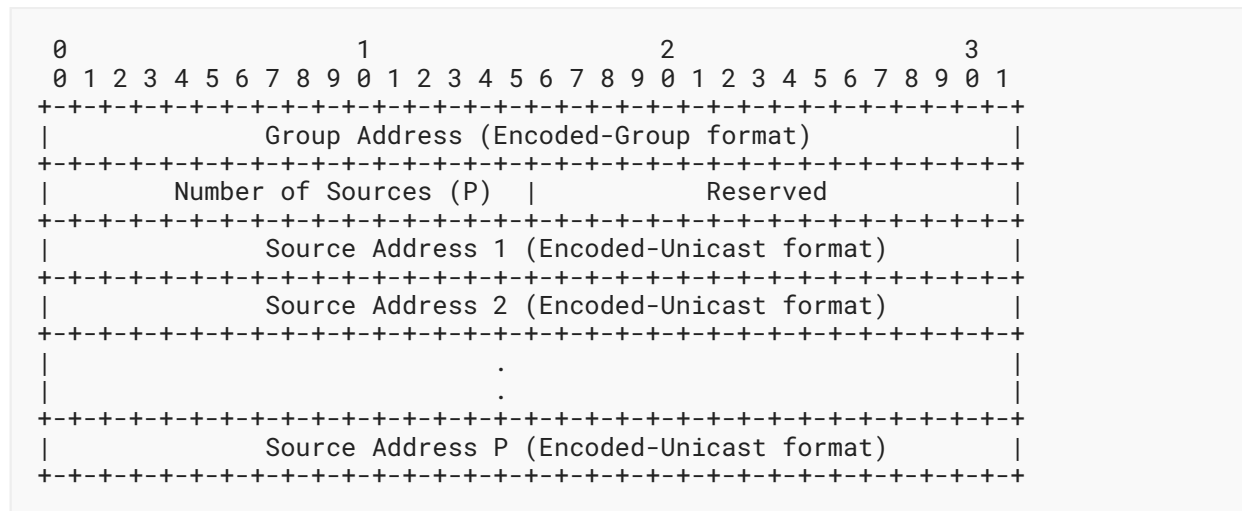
```
 0                   1                   2                   3
 0 1 2 3 4 5 6 7 8 9 0 1 2 3 4 5 6 7 8 9 0 1 2 3 4 5 6 7 8 9 0 1
+-+-+-+-+-+-+-+-+-+-+-+-+-+-+-+-+-+-+-+-+-+-+-+-+-+-+-+-+-+-+-+-+
|             Group Address (Encoded-Group format)              |
+-+-+-+-+-+-+-+-+-+-+-+-+-+-+-+-+-+-+-+-+-+-+-+-+-+-+-+-+-+-+-+-+
|       Number of Sources (P)   |            Reserved           |
+-+-+-+-+-+-+-+-+-+-+-+-+-+-+-+-+-+-+-+-+-+-+-+-+-+-+-+-+-+-+-+-+
|             Source Address 1 (Encoded-Unicast format)         |
+-+-+-+-+-+-+-+-+-+-+-+-+-+-+-+-+-+-+-+-+-+-+-+-+-+-+-+-+-+-+-+-+
|             Source Address 2 (Encoded-Unicast format)         |
+-+-+-+-+-+-+-+-+-+-+-+-+-+-+-+-+-+-+-+-+-+-+-+-+-+-+-+-+-+-+-+-+
|                               .                               |
|                               .                               |
+-+-+-+-+-+-+-+-+-+-+-+-+-+-+-+-+-+-+-+-+-+-+-+-+-+-+-+-+-+-+-+-+
|             Source Address P (Encoded-Unicast format)         |
+-+-+-+-+-+-+-+-+-+-+-+-+-+-+-+-+-+-+-+-+-+-+-+-+-+-+-+-+-+-+-+-+
```